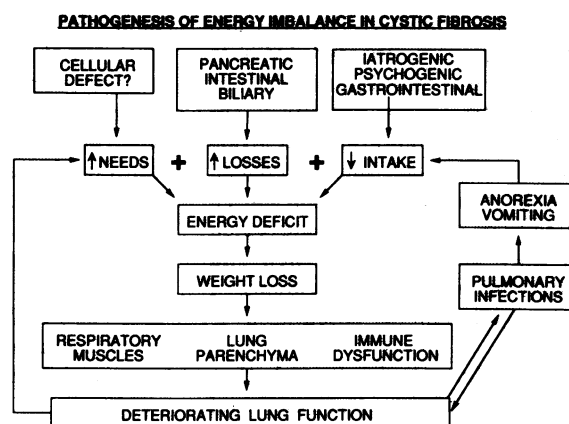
PATHOGENESIS OF ENERGY IMBALANCE IN CYSTIC FIBROSIS

CELLULAR DEFECT?

PANCREATIC INTESTINAL BILIARY

IATROGENIC PSYCHOGENIC GASTROINTESTINAL

$\uparrow$NEEDS + $\uparrow$ LOSSES + $\downarrow$ INTAKE

ENERGY DEFICIT

ANOREXIA VOMITING

WEIGHT LOSS

PULMONARY INFECTIONS

RESPIRATORY MUSCLES

LUNG PARENCHYMA

IMMUNE DYSFUNCTION

DETERIORATING LUNG FUNCTION